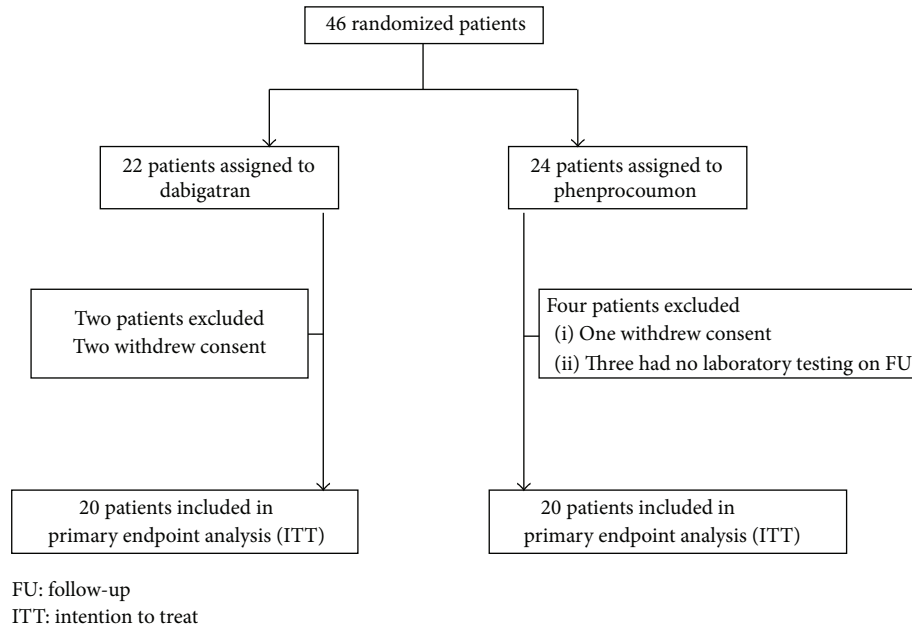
46 randomized patients

22 patients assigned to dabigatran

24 patients assigned to phenprocoumon

Two patients excluded
Two withdrew consent

Four patients excluded
(i) One withdrew consent
(ii) Three had no laboratory testing on FU

20 patients included in primary endpoint analysis (ITT)

20 patients included in primary endpoint analysis (ITT)

FU: follow-up
ITT: intention to treat